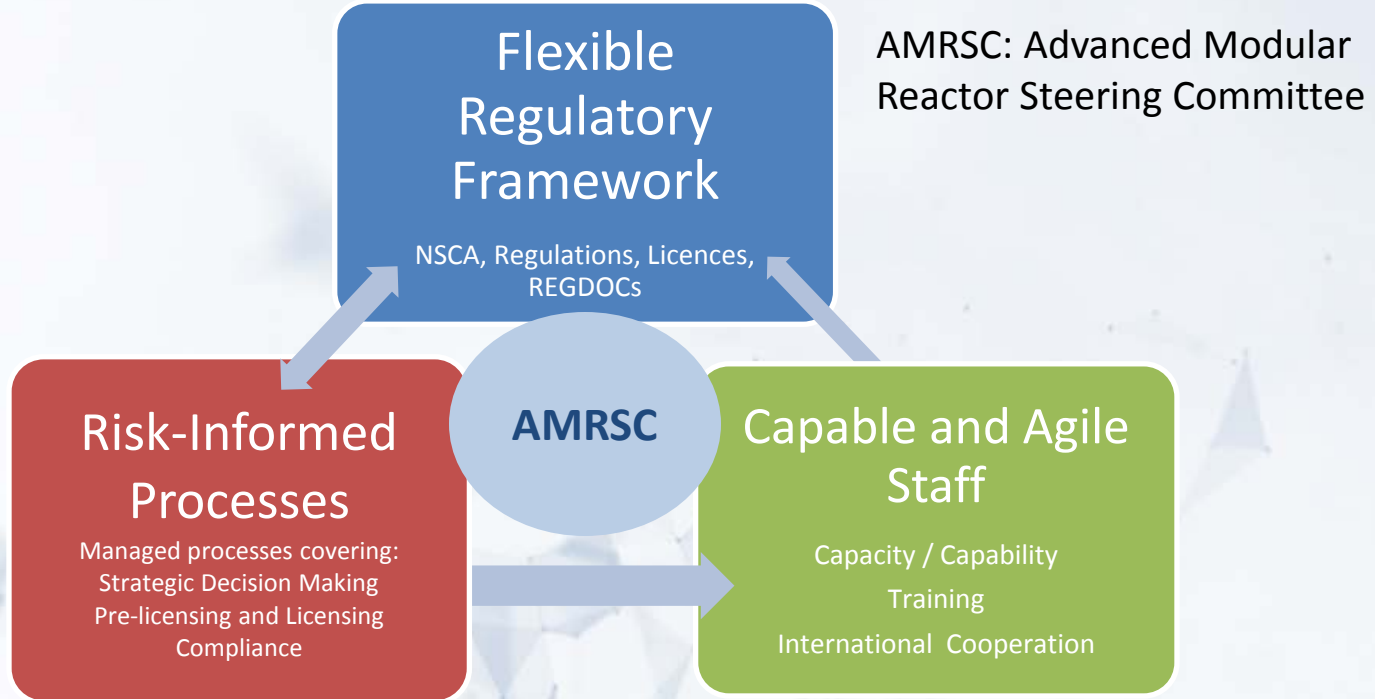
Flexible Regulatory Framework

NSCA, Regulations, Licences, REGDOCs

AMRSC: Advanced Modular Reactor Steering Committee

Risk-Informed Processes

Managed processes covering:
Strategic Decision Making
Pre-licensing and Licensing
Compliance

AMRSC

Capable and Agile Staff

Capacity / Capability
Training
International Cooperation